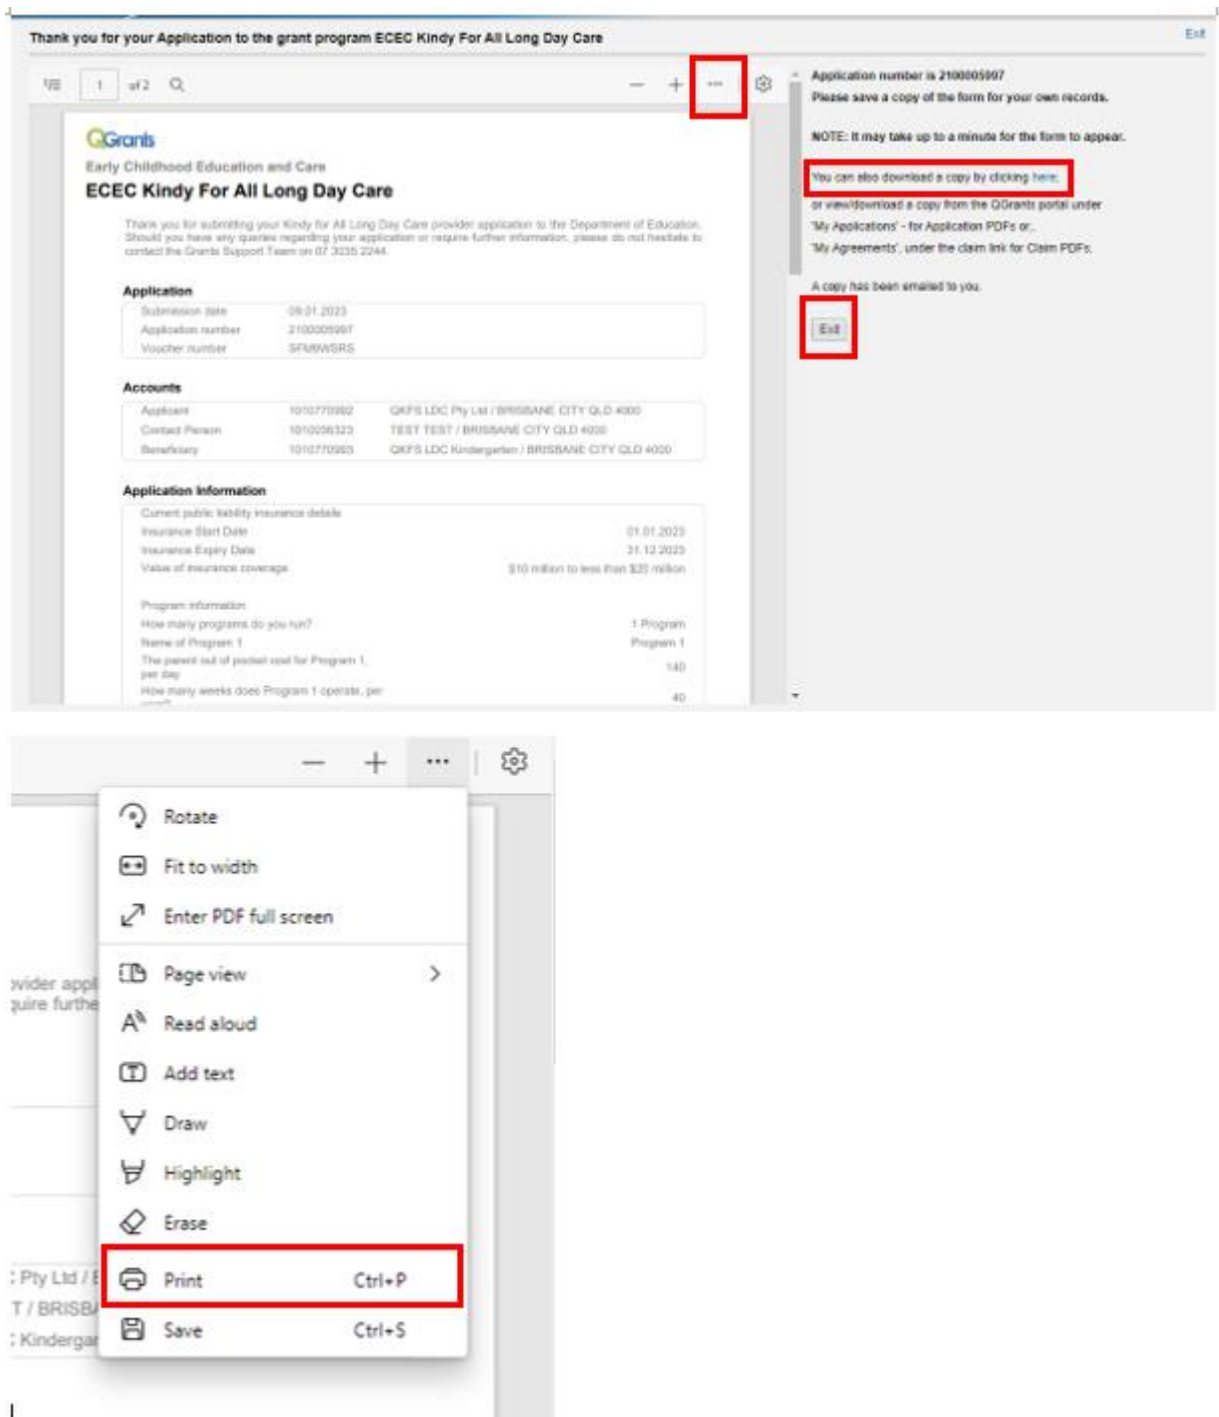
Thank you for your Application to the grant program ECEC Kindy For All Long Day Care

Exit

1 of 2

QGrants

Early Childhood Education and Care

ECEC Kindy For All Long Day Care

Thank you for submitting your Kindy for All Long Day Care provider application to the Department of Education. Should you have any queries regarding your application or require further information, please do not hesitate to contact the Grants Support Team on 07 3235 2244.

Application

| | |
|---|---|
| Submission date | 09.01.2023 |
| Application number | 2100005997 |
| Voucher number | SFM8WSRS |

Accounts

| | | |
|---|---|---|
| Applicant | 1010770992 | QKFS LDC Pty Ltd / BRISBANE CITY QLD 4000 |
| Contact Person | 1010036323 | TEST TEST / BRISBANE CITY QLD 4000 |
| Beneficiary | 1010770993 | QKFS LDC Kindergarten / BRISBANE CITY QLD 4000 |

Application Information

Current public liability insurance details

| | |
|---|---|
| Insurance Start Date | 01.01.2023 |
| Insurance Expiry Date | 31.12.2023 |
| Value of insurance coverage | $10 million to less than $20 million |

Program information

| | |
|---|---|
| How many programs do you run? | 1 Program |
| Name of Program 1 | Program 1 |
| The parent out of pocket cost for Program 1, per day | 140 |
| How many weeks does Program 1 operate, per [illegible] | 40 |

Application number is 2100005997
Please save a copy of the form for your own records.

NOTE: It may take up to a minute for the form to appear.

You can also download a copy by clicking here.
or view/download a copy from the QGrants portal under 'My Applications' - for Application PDFs or, 'My Agreements', under the claim link for Claim PDFs.

A copy has been emailed to you.

Exit

Rotate
Fit to width
Enter PDF full screen
Page view
Read aloud
Add text
Draw
Highlight
Erase
Print Ctrl+P
Save Ctrl+S

ovider appl
quire furthe
Pty Ltd / B
T / BRISBA
Kindergar